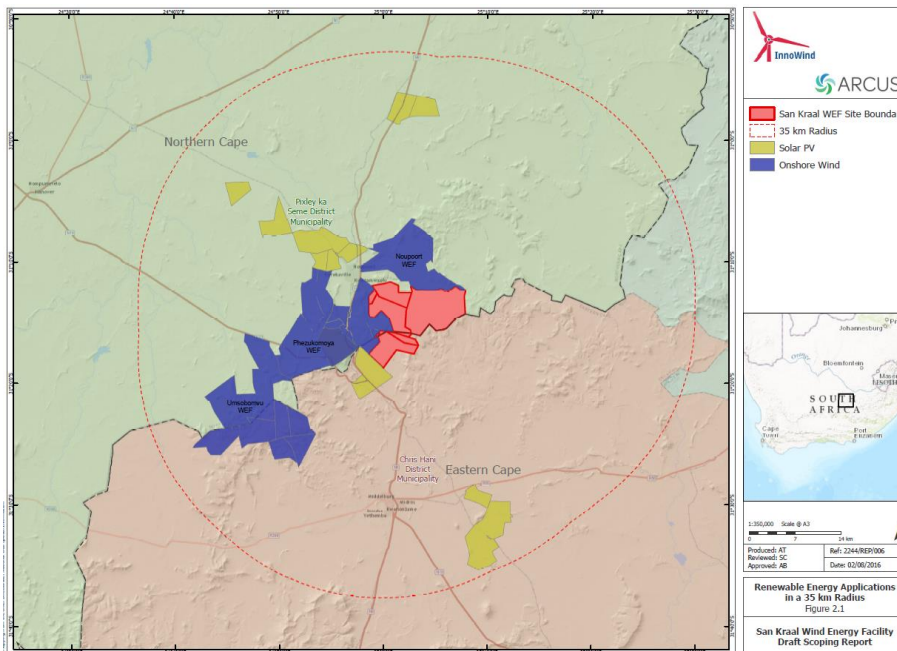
24°30'0"E
24°40'0"E
24°50'0"E
25°0'0"E
25°10'0"E
25°20'0"E
25°30'0"E

Northern Cape

Pixley ka Seme District Municipality

Noupoort WEF

Phezukomoya WEF

Umsobomvu WEF

Chris Hani District Municipality

Eastern Cape

InnoWind

ARCUS

San Kraal WEF Site Bounda
35 km Radius
Solar PV
Onshore Wind

Johannesburg
Bloemfontein
SOUTH AFRICA
Cape Town
Port Elizabeth

1:350,000 Scale @ A3
0 7 14 km

Produced: AT
Reviewed: SC
Approved: AB
Ref: 2244/REP/006
Date: 02/08/2016

Renewable Energy Applications in a 35 km Radius
Figure 2.1

San Kraal Wind Energy Facility
Draft Scoping Report